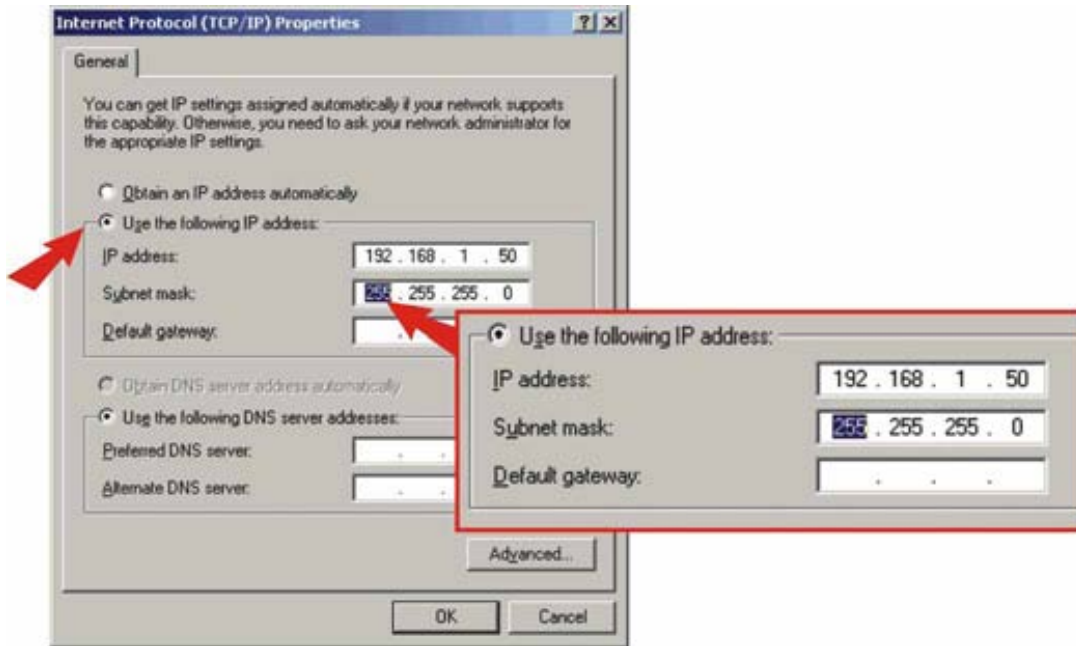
Internet Protocol (TCP/IP) Properties

?

General

You can get IP settings assigned automatically if your network supports this capability. Otherwise, you need to ask your network administrator for the appropriate IP settings.

Obtain an IP address automatically

Use the following IP address:

IP address: 192 . 168 . 1 . 50

Subnet mask: 255 . 255 . 255 . 0

Default gateway: . . .

Obtain DNS server address automatically

Use the following DNS server addresses:

Preferred DNS server: . . .

Alternate DNS server: . . .

Use the following IP address:

IP address: 192 . 168 . 1 . 50

Subnet mask: 255 . 255 . 255 . 0

Default gateway: . . .

Advanced...

OK

Cancel